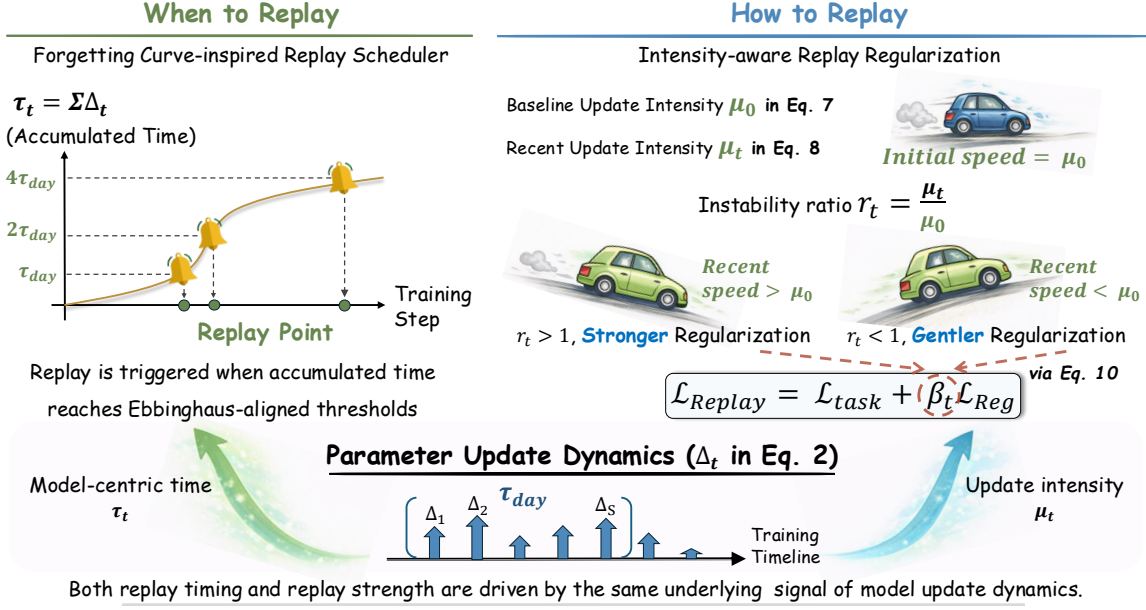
When to Replay

Forgetting Curve-inspired Replay Scheduler

$\boldsymbol{\tau_t = \Sigma\Delta_t}$

(Accumulated Time)

$4\tau_{day}$

$2\tau_{day}$

$\tau_{day}$

Training Step

Replay Point

Replay is triggered when accumulated time reaches Ebbinghaus-aligned thresholds

How to Replay

Intensity-aware Replay Regularization

Baseline Update Intensity $\mu_0$ in Eq. 7

Recent Update Intensity $\mu_t$ in Eq. 8

Initial speed $= \mu_0$

Instability ratio $r_t = \frac{\mu_t}{\mu_0}$

Recent speed $> \mu_0$

Recent speed $< \mu_0$

$r_t > 1$, Stronger Regularization

$r_t < 1$, Gentler Regularization

via Eq. 10

$\mathcal{L}_{Replay} = \mathcal{L}_{task} + \beta_t \mathcal{L}_{Reg}$

Parameter Update Dynamics ($\Delta_t$ in Eq. 2)

Model-centric time $\tau_t$

$\tau_{day}$

$\Delta_1$ $\Delta_2$ $\Delta_S$

Training Timeline

Update intensity $\mu_t$

Both replay timing and replay strength are driven by the same underlying signal of model update dynamics.